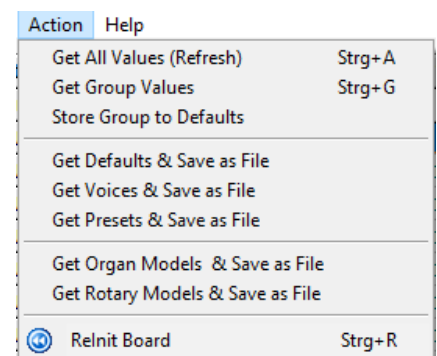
Action Help

Get All Values (Refresh) Strg+A
Get Group Values Strg+G
Store Group to Defaults

Get Defaults & Save as File
Get Voices & Save as File
Get Presets & Save as File

Get Organ Models & Save as File
Get Rotary Models & Save as File

ReInit Board Strg+R